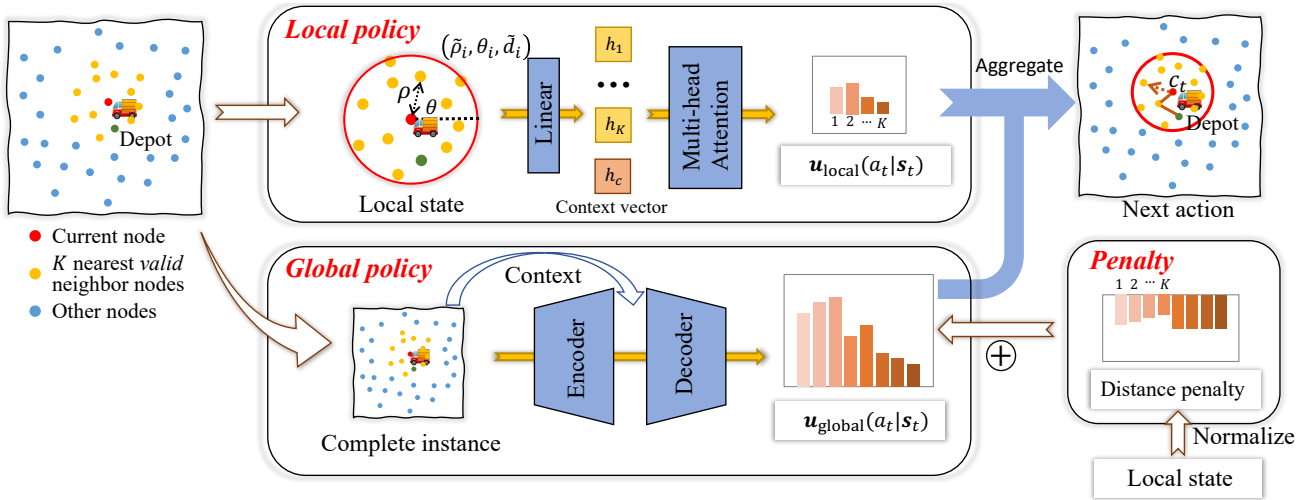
Depot

Current node
$K$ nearest valid neighbor nodes
Other nodes

Local policy
$(\tilde{\rho}_i, \theta_i, \tilde{d}_i)$
$\rho$
$\theta$
Local state
Linear
$h_1$
$h_K$
$h_c$
Context vector
Multi-head Attention
1 2 ⋯ $K$
$\boldsymbol{u}_{\text{local}}(a_t|\boldsymbol{s}_t)$

Aggregate

$c_t$
Depot
Next action

Global policy
Context
Complete instance
Encoder
Decoder
$\boldsymbol{u}_{\text{global}}(a_t|\boldsymbol{s}_t)$

$\oplus$

Penalty
1 2 ⋯ $K$
Distance penalty
Normalize
Local state